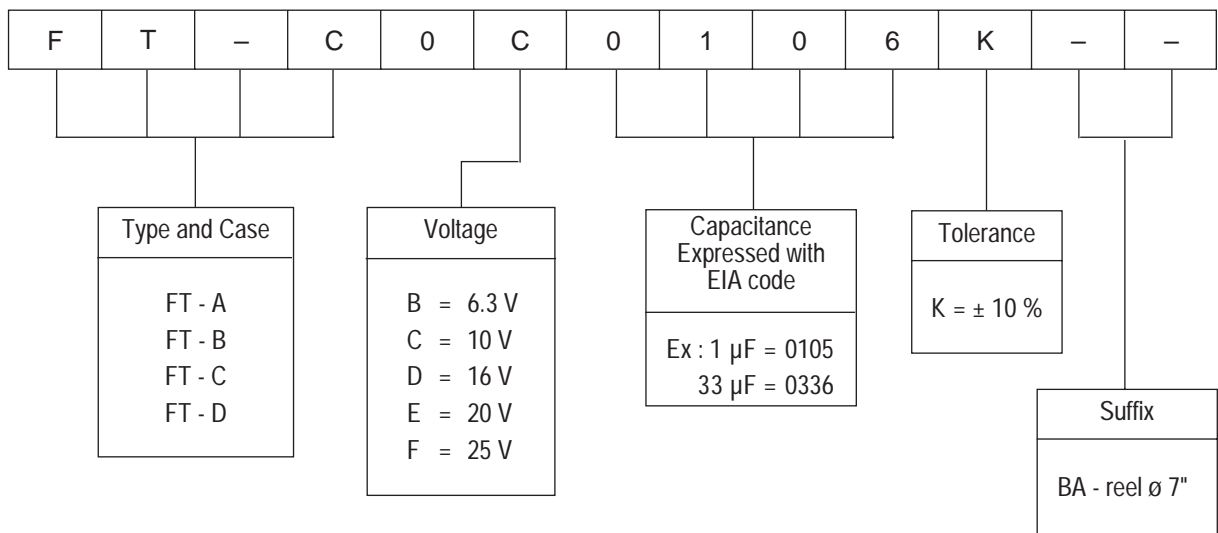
| F | T | – | C | 0 | C | 0 | 1 | 0 | 6 | K | – | – |
|---|---|---|---|---|---|---|---|---|---|---|---|---|

Type and Case

FT - A
FT - B
FT - C
FT - D

Voltage

B = 6.3 V
C = 10 V
D = 16 V
E = 20 V
F = 25 V

Capacitance Expressed with EIA code

Ex : 1 µF = 0105
33 µF = 0336

Tolerance

K = ± 10 %

Suffix

BA - reel ø 7"